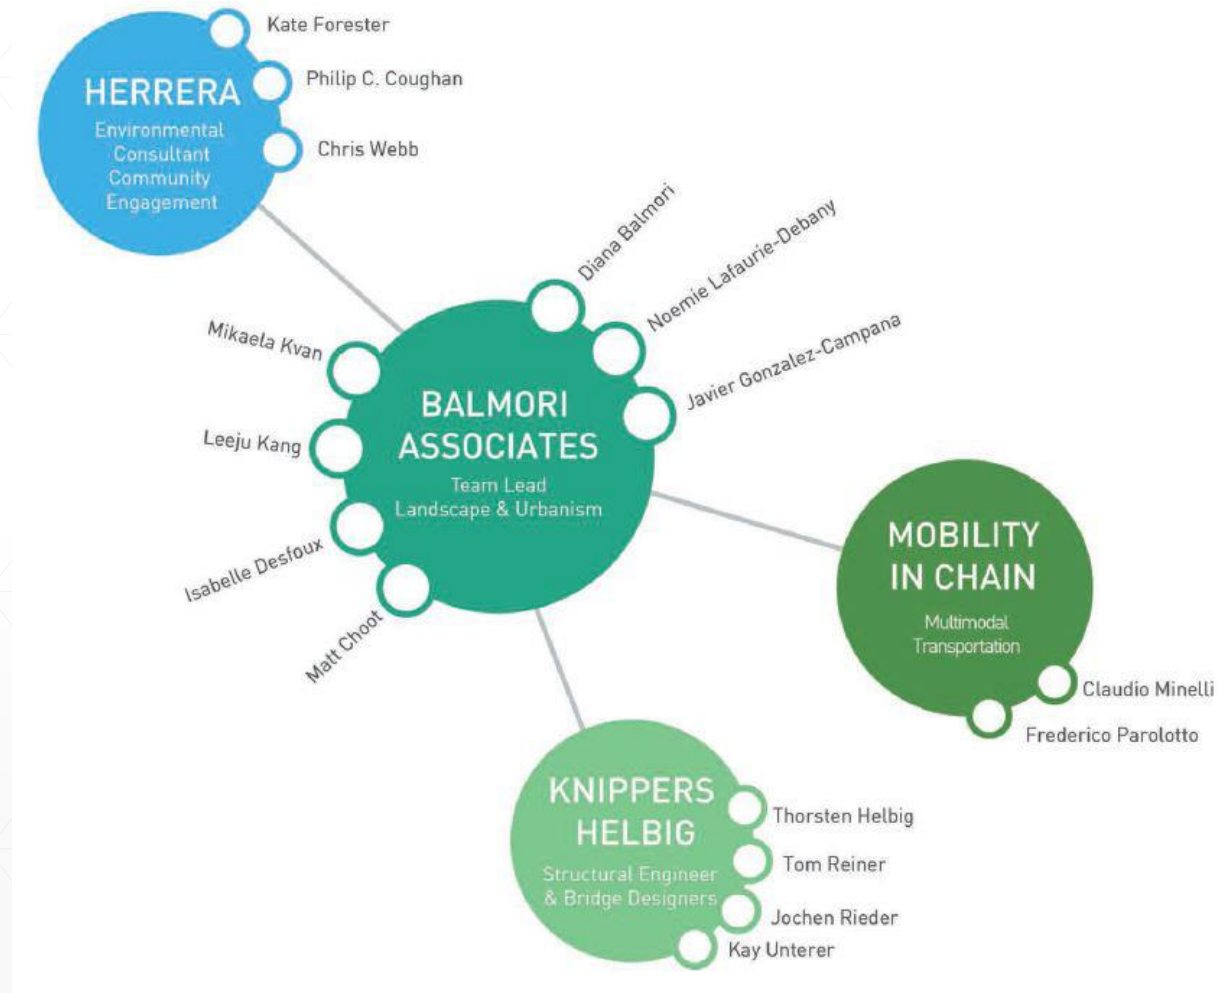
HERRERA
Environmental Consultant Community Engagement

Kate Forester

Philip C. Coughan

Chris Webb

BALMORI ASSOCIATES
Team Lead Landscape & Urbanism

Diana Balmori

Noemie Lafaurie-Debany

Javier Gonzalez-Campana

Mikaela Kvan

Leeju Kang

Isabelle Desfoux

Matt Choot

MOBILITY IN CHAIN
Multimodal Transportation

Claudio Minelli

Frederico Parolotto

KNIPPERS HELBIG
Structural Engineer & Bridge Designers

Thorsten Helbig

Tom Reiner

Jochen Rieder

Kay Unterer